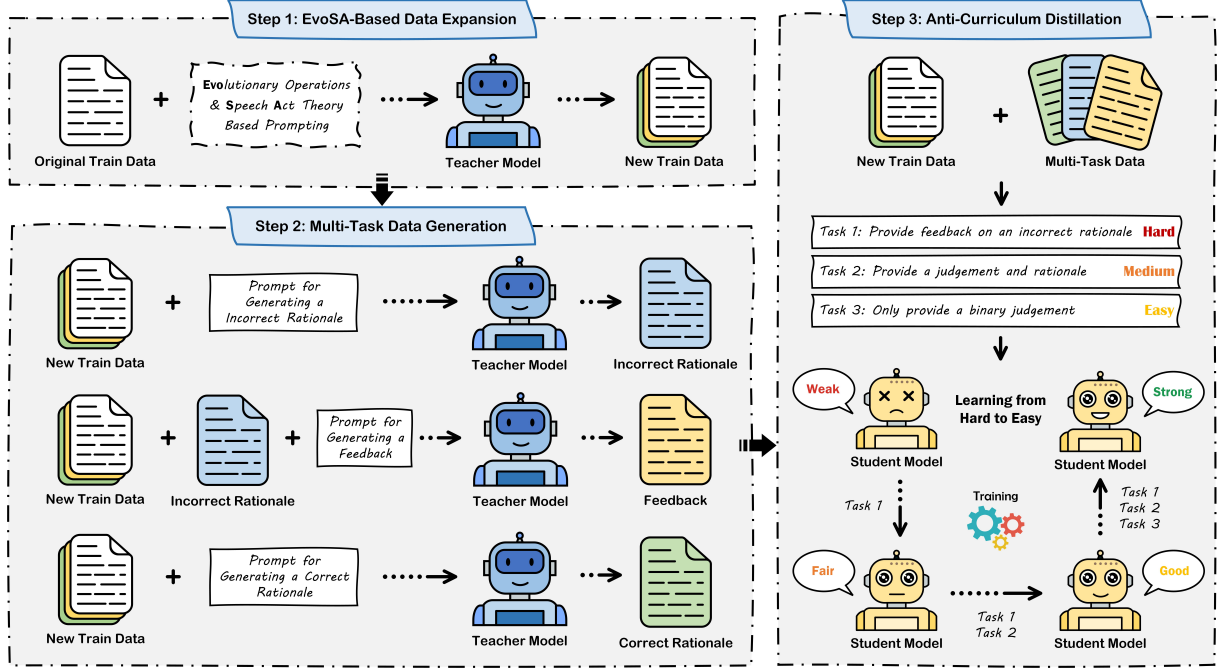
Step 1: EvoSA-Based Data Expansion

Original Train Data

+

Evolutionary Operations & Speech Act Theory Based Prompting

Teacher Model

New Train Data

Step 2: Multi-Task Data Generation

New Train Data

+

Prompt for Generating a Incorrect Rationale

Teacher Model

Incorrect Rationale

New Train Data

+

Incorrect Rationale

+

Prompt for Generating a Feedback

Teacher Model

Feedback

New Train Data

+

Prompt for Generating a Correct Rationale

Teacher Model

Correct Rationale

Step 3: Anti-Curriculum Distillation

New Train Data

+

Multi-Task Data

Task 1: Provide feedback on an incorrect rationale Hard

Task 2: Provide a judgement and rationale Medium

Task 3: Only provide a binary judgement Easy

Weak

Student Model

Learning from Hard to Easy

Strong

Student Model

Task 1

Training

Task 1
Task 2
Task 3

Fair

Student Model

Task 1
Task 2

Good

Student Model